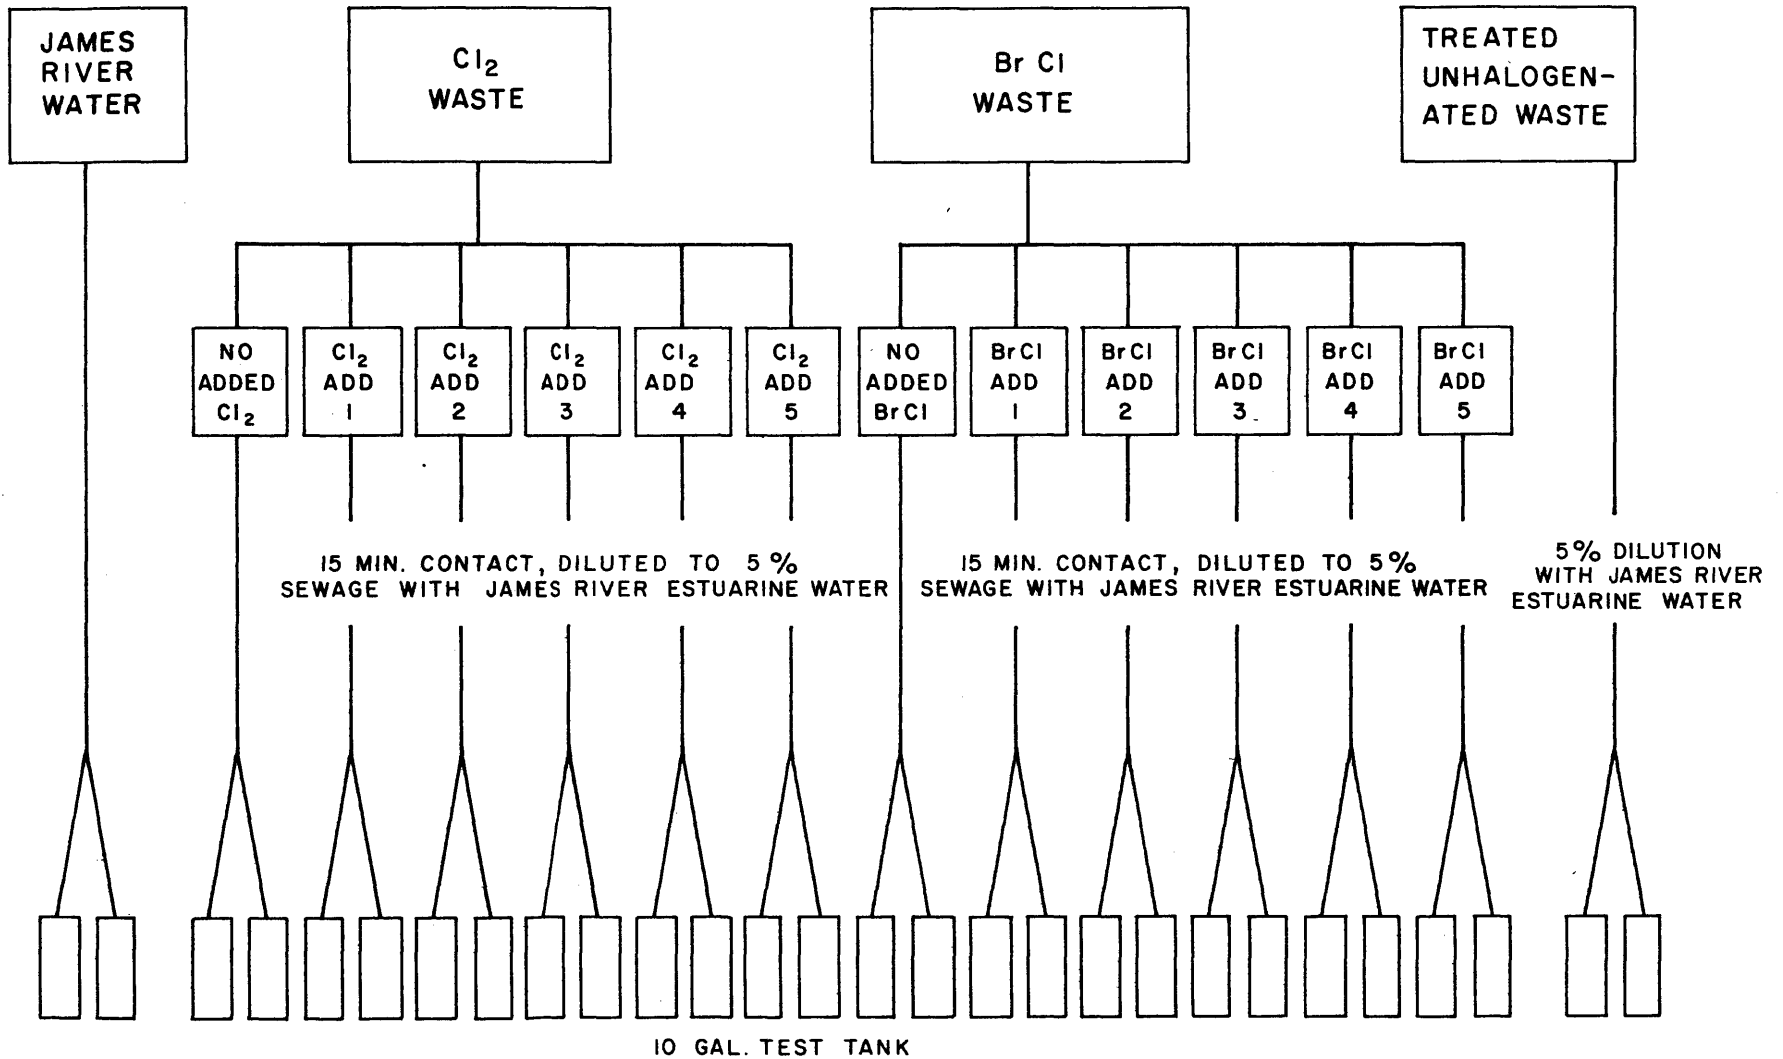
JAMES RIVER WATER

$Cl_2$ WASTE

Br Cl WASTE

TREATED UNHALOGENATED WASTE

NO ADDED $Cl_2$

$Cl_2$ ADD 1

$Cl_2$ ADD 2

$Cl_2$ ADD 3

$Cl_2$ ADD 4

$Cl_2$ ADD 5

NO ADDED BrCl

BrCl ADD 1

BrCl ADD 2

BrCl ADD 3

BrCl ADD 4

BrCl ADD 5

15 MIN. CONTACT, DILUTED TO 5% SEWAGE WITH JAMES RIVER ESTUARINE WATER

15 MIN. CONTACT, DILUTED TO 5% SEWAGE WITH JAMES RIVER ESTUARINE WATER

5% DILUTION WITH JAMES RIVER ESTUARINE WATER

10 GAL. TEST TANK